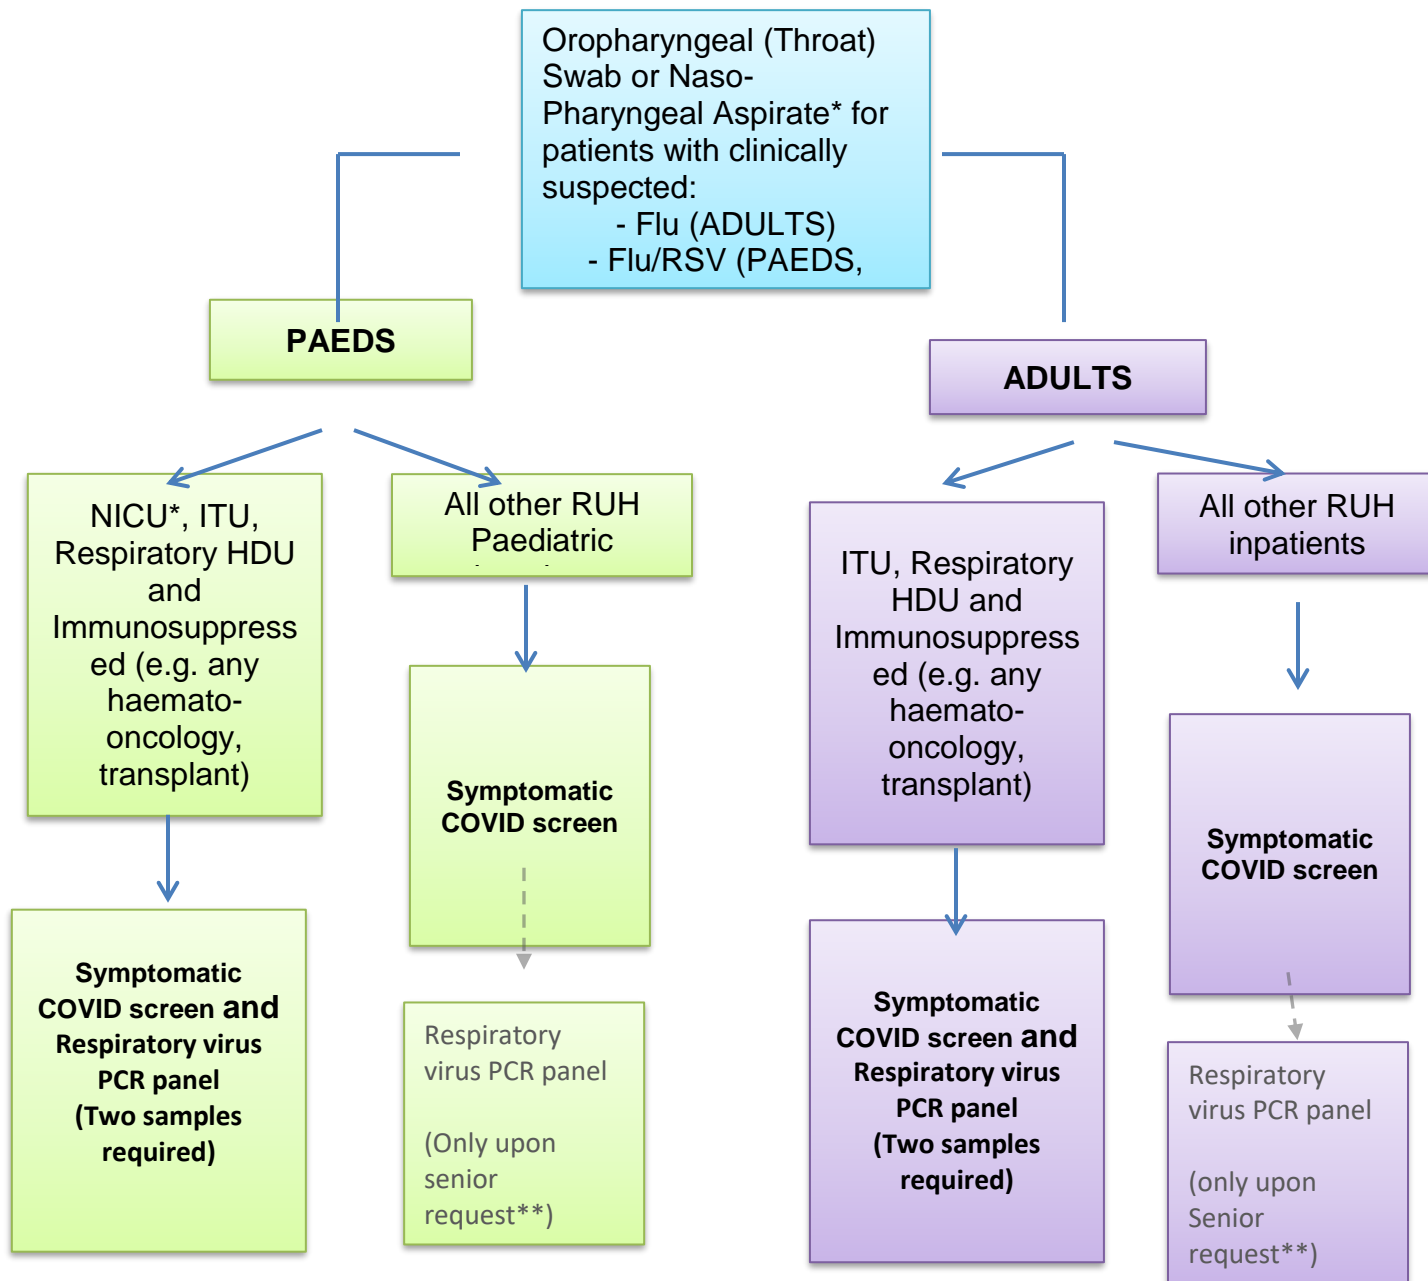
Oropharyngeal (Throat) Swab or Naso-Pharyngeal Aspirate* for patients with clinically suspected:
- Flu (ADULTS)
- Flu/RSV (PAEDS,

PAEDS

ADULTS

NICU*, ITU, Respiratory HDU and Immunosuppressed (e.g. any haemato-oncology, transplant)

All other RUH Paediatric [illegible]

Symptomatic COVID screen

Symptomatic COVID screen and Respiratory virus PCR panel (Two samples required)

Respiratory virus PCR panel

(Only upon senior request**)

ITU, Respiratory HDU and Immunosuppressed (e.g. any haemato-oncology, transplant)

All other RUH inpatients

Symptomatic COVID screen

Symptomatic COVID screen and Respiratory virus PCR panel (Two samples required)

Respiratory virus PCR panel

(only upon Senior request**)